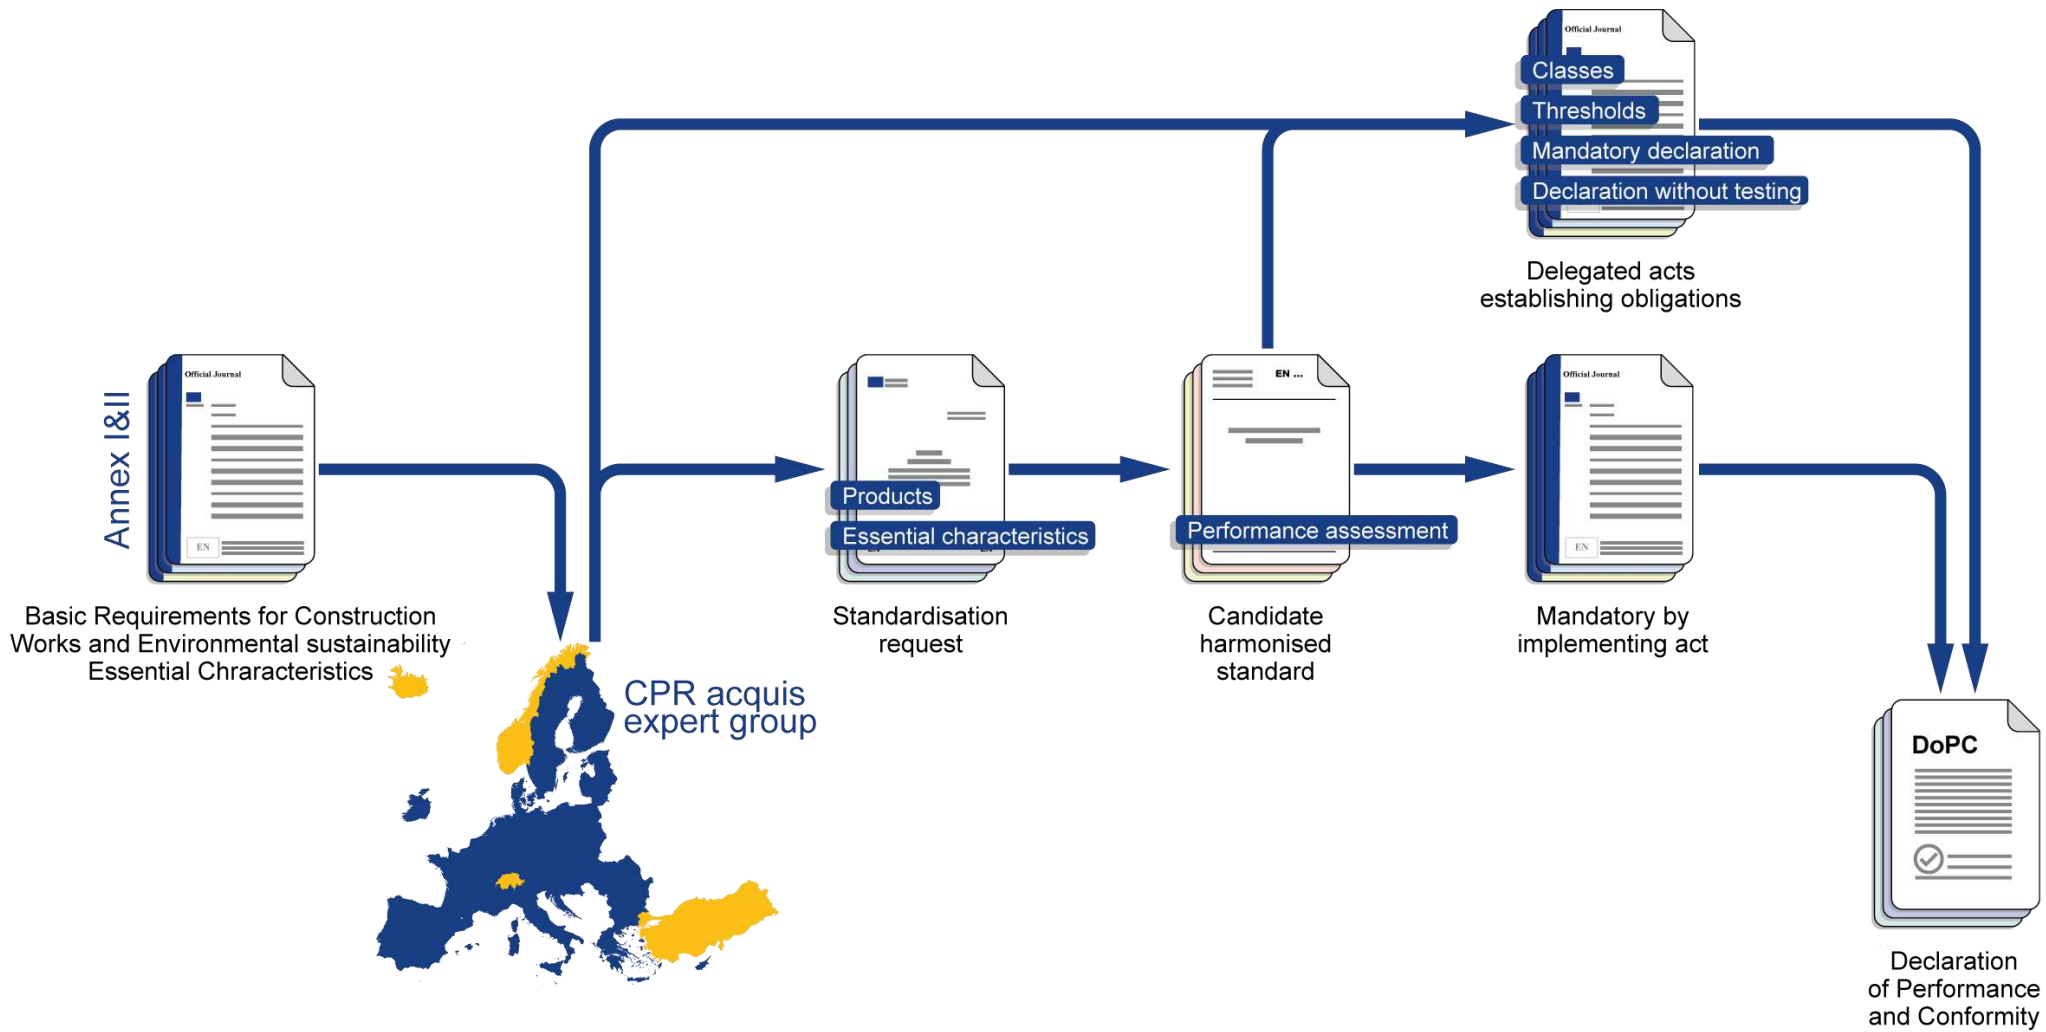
Official Journal

Classes

Thresholds

Mandatory declaration

Declaration without testing

Delegated acts establishing obligations

Annex I&II

Official Journal

EN

Basic Requirements for Construction Works and Environmental sustainability Essential Chrarcteristics

Products

Essential characteristics

Standardisation request

EN ...

Performance assessment

Candidate harmonised standard

Official Journal

EN

Mandatory by implementing act

CPR acquis expert group

DoPC

Declaration of Performance and Conformity